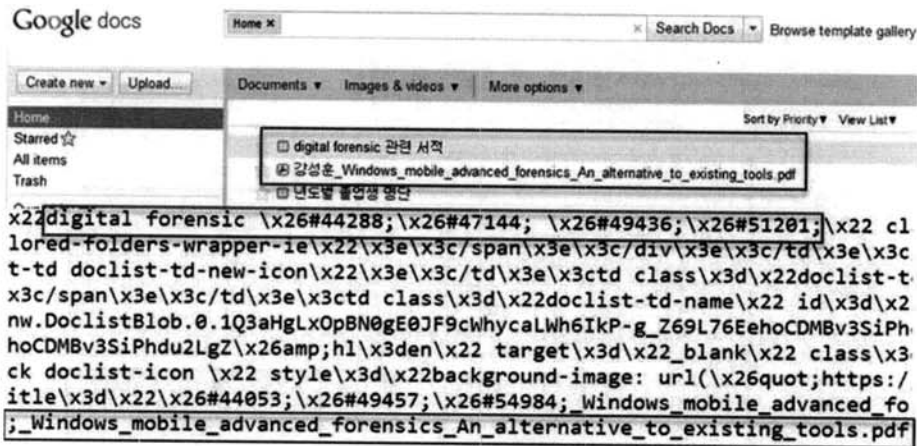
Google docs

Home ×

Search Docs

Browse template gallery

Create new ▾

Upload...

Home

Starred ☆

All items

Trash

Documents ▾

Images & videos ▾

More options ▾

Sort by Priority ▾

View List ▾

digital forensic 관련 서적

강성훈_Windows_mobile_advanced_forensics_An_alternative_to_existing_tools.pdf

년도별 졸업생 명단

x22digital forensic \x26#44288;\x26#47144; \x26#49436;\x26#51201;\x22 cl
lored-folders-wrapper-ie\x22\x3e\x3c/span\x3e\x3c/div\x3e\x3c/td\x3e\x3c
t-td doclist-td-new-icon\x22\x3e\x3c/td\x3e\x3ctd class\x3d\x22doclist-t
x3c/span\x3e\x3c/td\x3e\x3ctd class\x3d\x22doclist-td-name\x22 id\x3d\x2
nw.DoclistBlob.0.1Q3aHgLxOpBN0gE0JF9cWhycaLWh6IkP-g_Z69L76EehoCDMBv3SiPh
hoCDMBv3SiPhdu2LgZ\x26amp;hl\x3den\x22 target\x3d\x22_blank\x22 class\x3
ck doclist-icon \x22 style\x3d\x22background-image: url(\x26quot;https:/
itle\x3d\x22\x26#44053;\x26#49457;\x26#54984;_Windows_mobile_advanced_fo
;_Windows_mobile_advanced_forensics_An_alternative_to_existing_tools.pdf